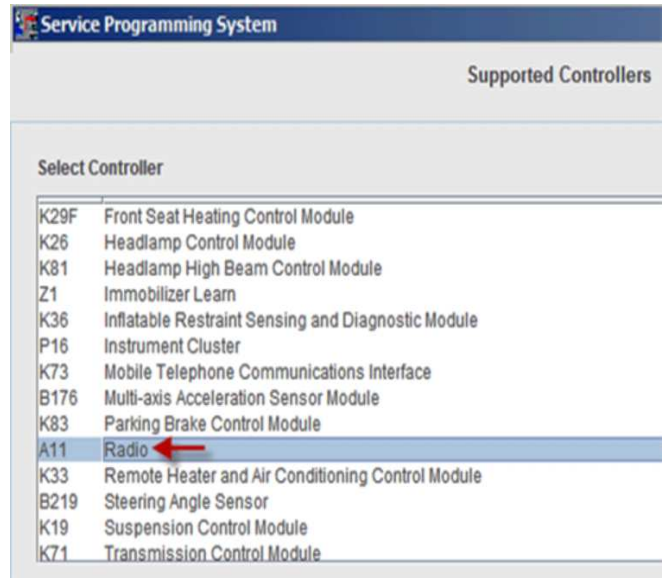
Service Programming System

Supported Controllers

Select Controller

| | |
|---|---|
| K29F | Front Seat Heating Control Module |
| K26 | Headlamp Control Module |
| K81 | Headlamp High Beam Control Module |
| Z1 | Immobilizer Learn |
| K36 | Inflatable Restraint Sensing and Diagnostic Module |
| P16 | Instrument Cluster |
| K73 | Mobile Telephone Communications Interface |
| B176 | Multi-axis Acceleration Sensor Module |
| K83 | Parking Brake Control Module |
| A11 | Radio |
| K33 | Remote Heater and Air Conditioning Control Module |
| B219 | Steering Angle Sensor |
| K19 | Suspension Control Module |
| K71 | Transmission Control Module |